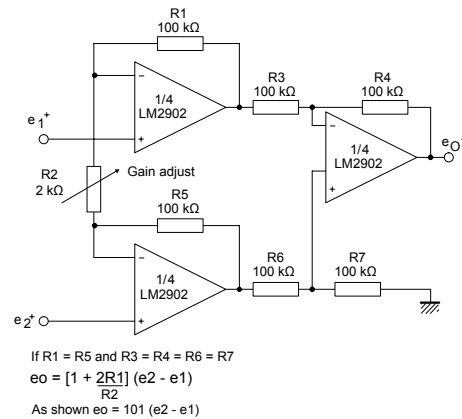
R1
100 kΩ

–
1/4
LM2902
+

$e_1^+$

R3
100 kΩ

R4
100 kΩ

–
1/4
LM2902
+

$e_O$

R2
2 kΩ

Gain adjust

R5
100 kΩ

–
1/4
LM2902
+

R6
100 kΩ

R7
100 kΩ

$e_2^+$

If R1 = R5 and R3 = R4 = R6 = R7

eo = $[1 + \frac{2R1}{R2}]$ (e2 - e1)

As shown eo = 101 (e2 - e1)